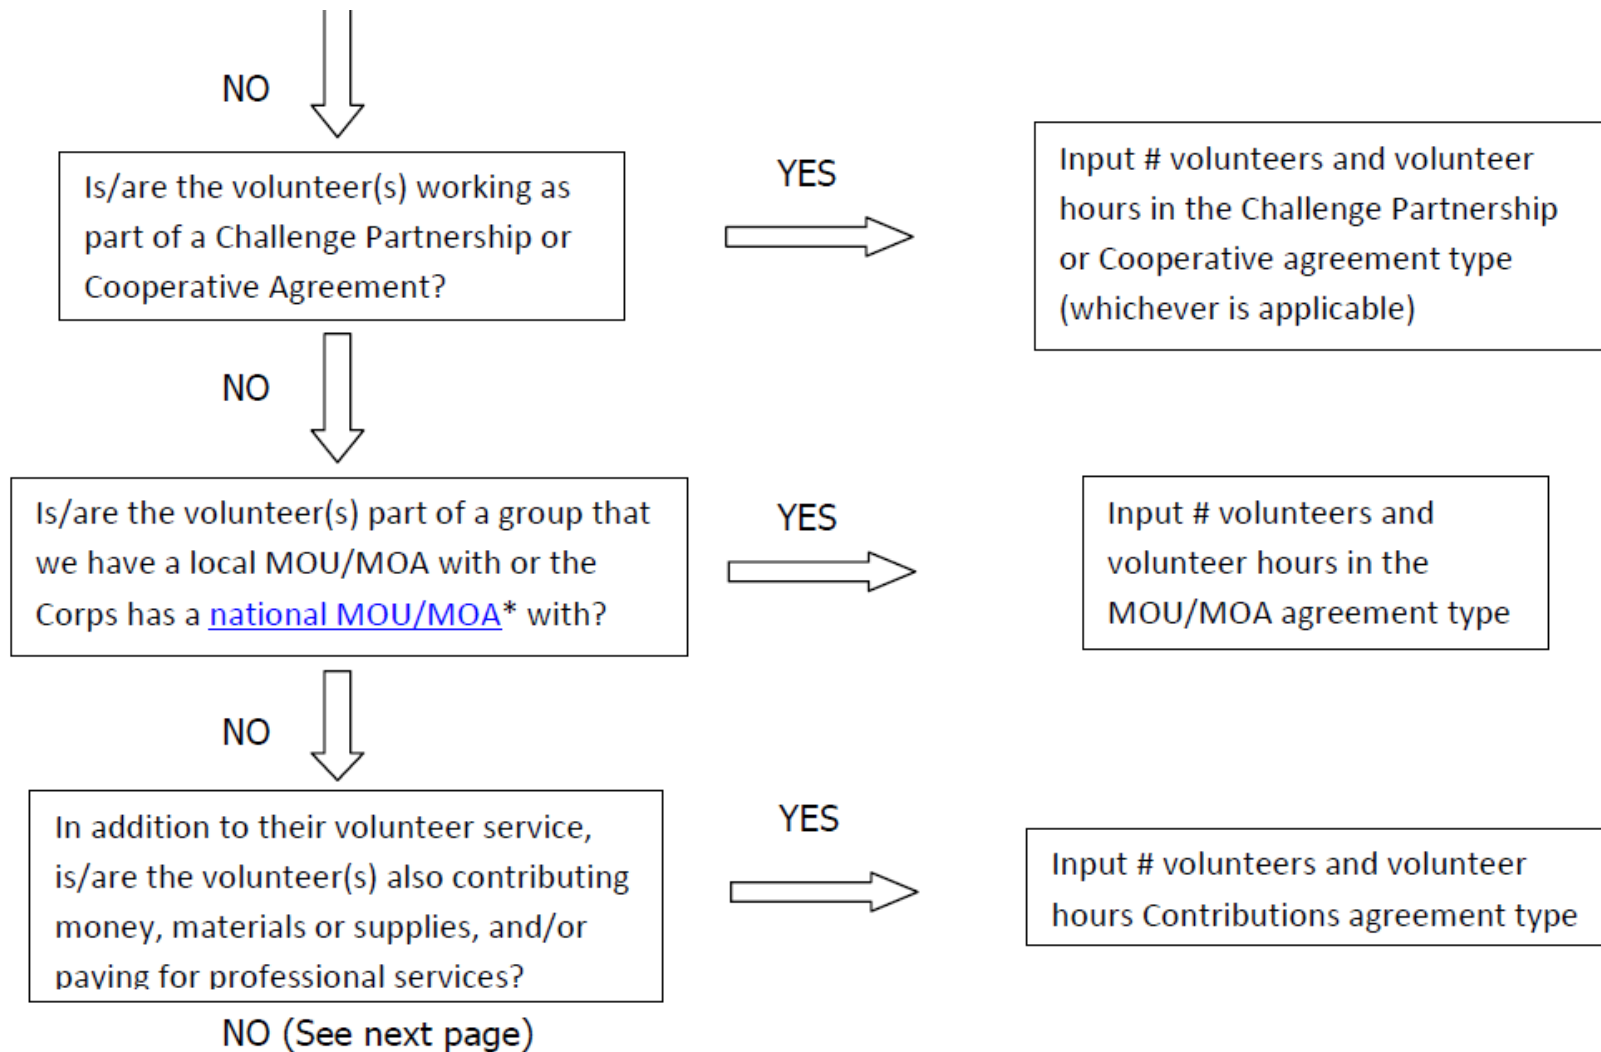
NO

Is/are the volunteer(s) working as part of a Challenge Partnership or Cooperative Agreement?

YES

Input # volunteers and volunteer hours in the Challenge Partnership or Cooperative agreement type (whichever is applicable)

NO

Is/are the volunteer(s) part of a group that we have a local MOU/MOA with or the Corps has a national MOU/MOA* with?

YES

Input # volunteers and volunteer hours in the MOU/MOA agreement type

NO

In addition to their volunteer service, is/are the volunteer(s) also contributing money, materials or supplies, and/or paying for professional services?

YES

Input # volunteers and volunteer hours Contributions agreement type

NO (See next page)